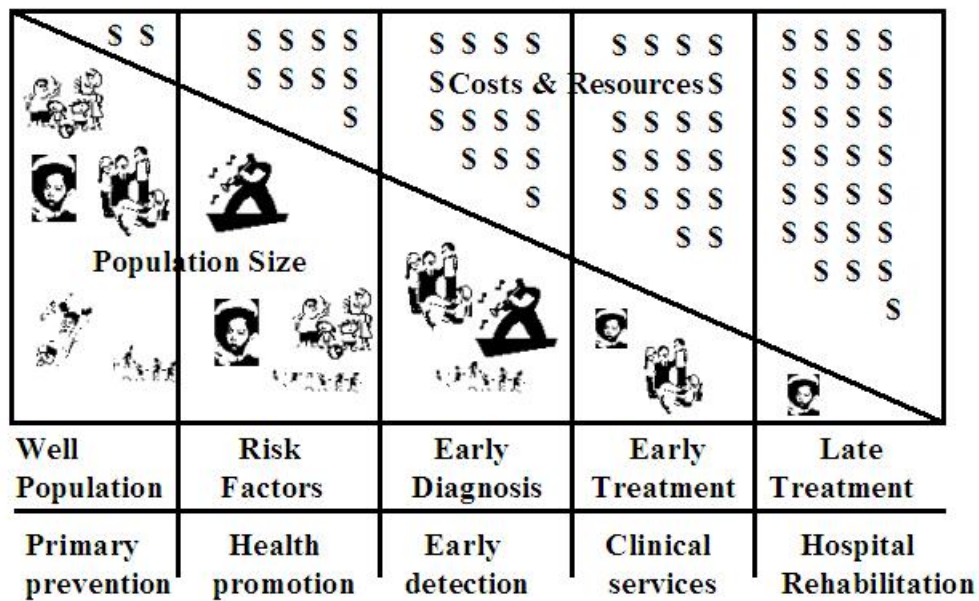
S S

S S S S
S S S S
S

S S S S
S Costs & Resources S
S S S S
S S S
S

S S S S
S S S S
S S S S
S S S S
S S

S S S S
S S S S
S S S S
S S S S
S S S S
S S S S
S S S
S

Population Size

| Well Population | Risk Factors | Early Diagnosis | Early Treatment | Late Treatment |
|---|---|---|---|---|
| Primary prevention | Health promotion | Early detection | Clinical services | Hospital Rehabilitation |